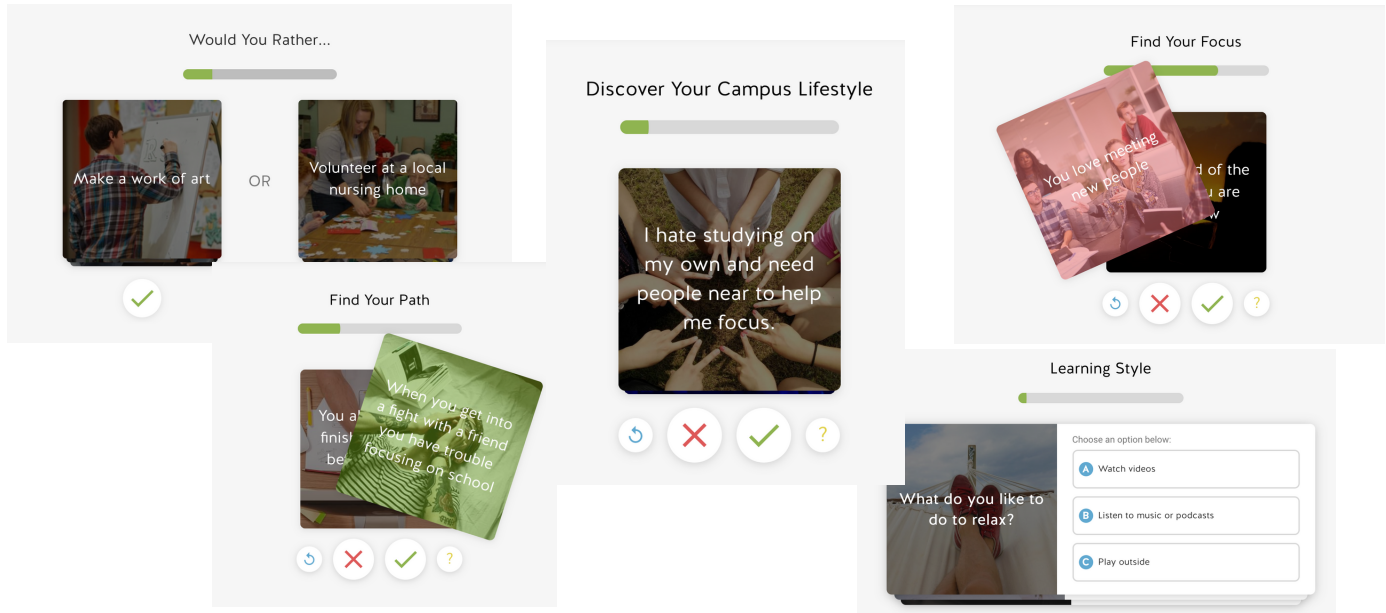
Would You Rather...

Make a work of art

OR

Volunteer at a local nursing home

Find Your Path

You al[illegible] finis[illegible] be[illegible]

When you get into a fight with a friend you have trouble focusing on school

?

Discover Your Campus Lifestyle

I hate studying on my own and need people near to help me focus.

?

Find Your Focus

You love meeting new people

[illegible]d of the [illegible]u are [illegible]w

?

Learning Style

What do you like to do to relax?

Choose an option below:

A Watch videos

B Listen to music or podcasts

C Play outside